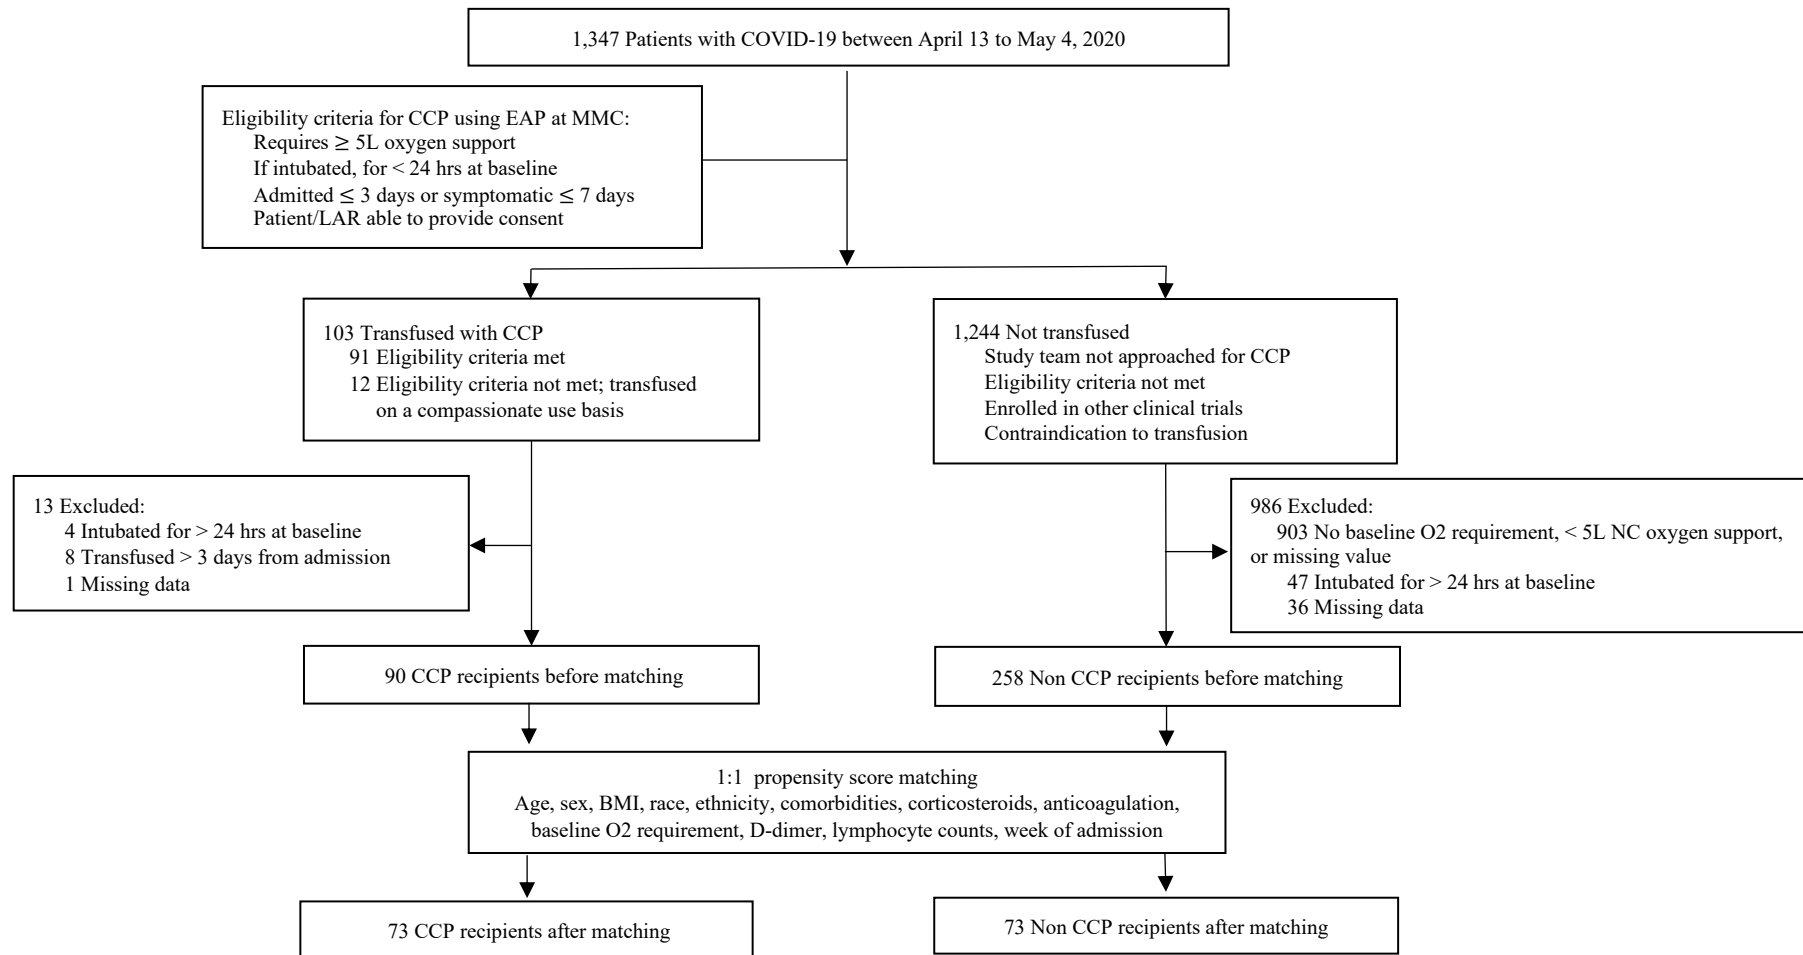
1,347 Patients with COVID-19 between April 13 to May 4, 2020

Eligibility criteria for CCP using EAP at MMC:
Requires $\geq$ 5L oxygen support
If intubated, for < 24 hrs at baseline
Admitted $\leq$ 3 days or symptomatic $\leq$ 7 days
Patient/LAR able to provide consent

103 Transfused with CCP
91 Eligibility criteria met
12 Eligibility criteria not met; transfused on a compassionate use basis

1,244 Not transfused
Study team not approached for CCP
Eligibility criteria not met
Enrolled in other clinical trials
Contraindication to transfusion

13 Excluded:
4 Intubated for > 24 hrs at baseline
8 Transfused > 3 days from admission
1 Missing data

986 Excluded:
903 No baseline O2 requirement, < 5L NC oxygen support, or missing value
47 Intubated for > 24 hrs at baseline
36 Missing data

90 CCP recipients before matching

258 Non CCP recipients before matching

1:1 propensity score matching
Age, sex, BMI, race, ethnicity, comorbidities, corticosteroids, anticoagulation, baseline O2 requirement, D-dimer, lymphocyte counts, week of admission

73 CCP recipients after matching

73 Non CCP recipients after matching